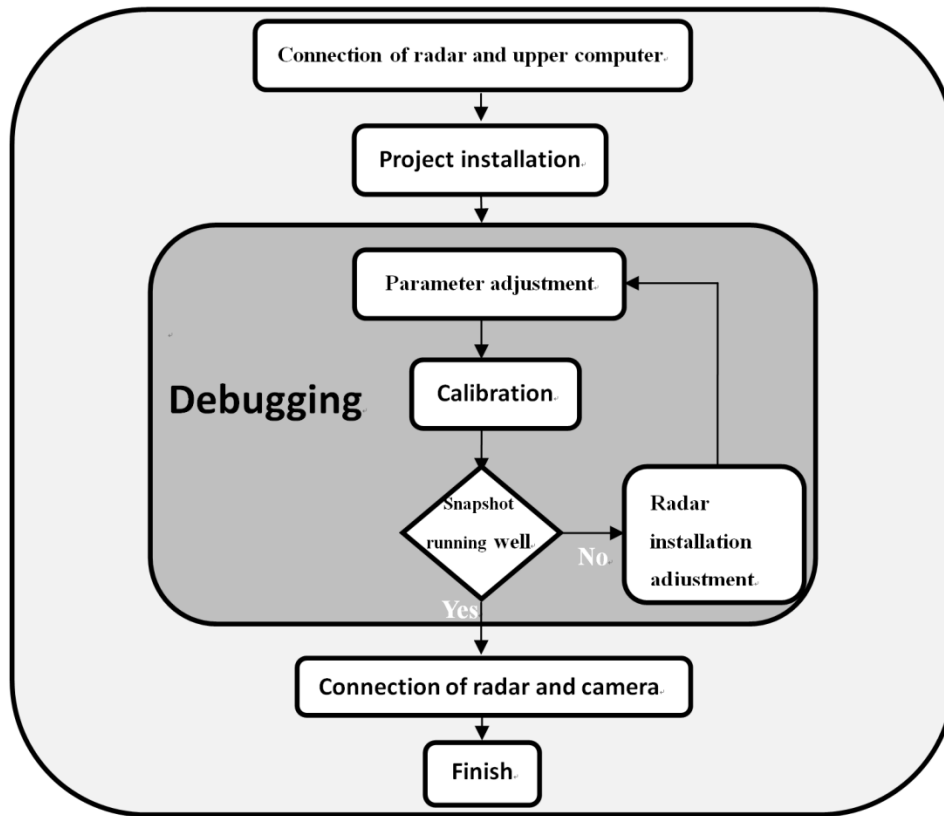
Connection of radar and upper computer

Project installation

Parameter adjustment

Debugging

Calibration

Snapshot running well

No

Radar installation adjustment

Yes

Connection of radar and camera

Finish